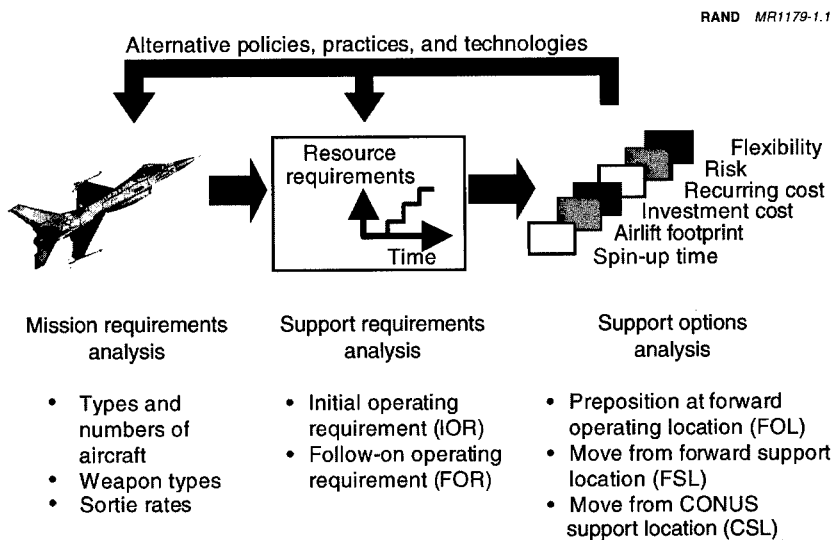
RAND MR1179-1.1

Alternative policies, practices, and technologies

Resource requirements

Time

Flexibility
Risk
Recurring cost
Investment cost
Airlift footprint
Spin-up time

Mission requirements analysis

- Types and numbers of aircraft
- Weapon types
- Sortie rates

Support requirements analysis

- Initial operating requirement (IOR)
- Follow-on operating requirement (FOR)

Support options analysis

- Preposition at forward operating location (FOL)
- Move from forward support location (FSL)
- Move from CONUS support location (CSL)